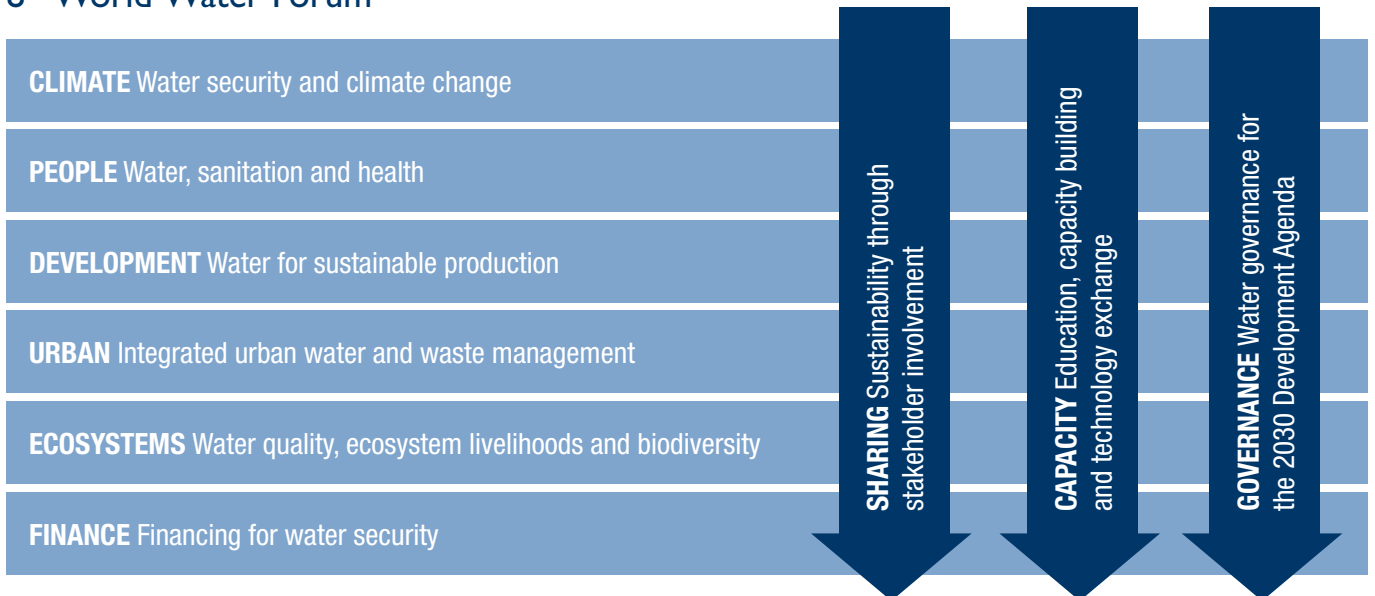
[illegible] World Water Forum

**CLIMATE** Water security and climate change

**PEOPLE** Water, sanitation and health

**DEVELOPMENT** Water for sustainable production

**URBAN** Integrated urban water and waste management

**ECOSYSTEMS** Water quality, ecosystem livelihoods and biodiversity

**FINANCE** Financing for water security

**SHARING** Sustainability through stakeholder involvement

**CAPACITY** Education, capacity building and technology exchange

**GOVERNANCE** Water governance for the 2030 Development Agenda